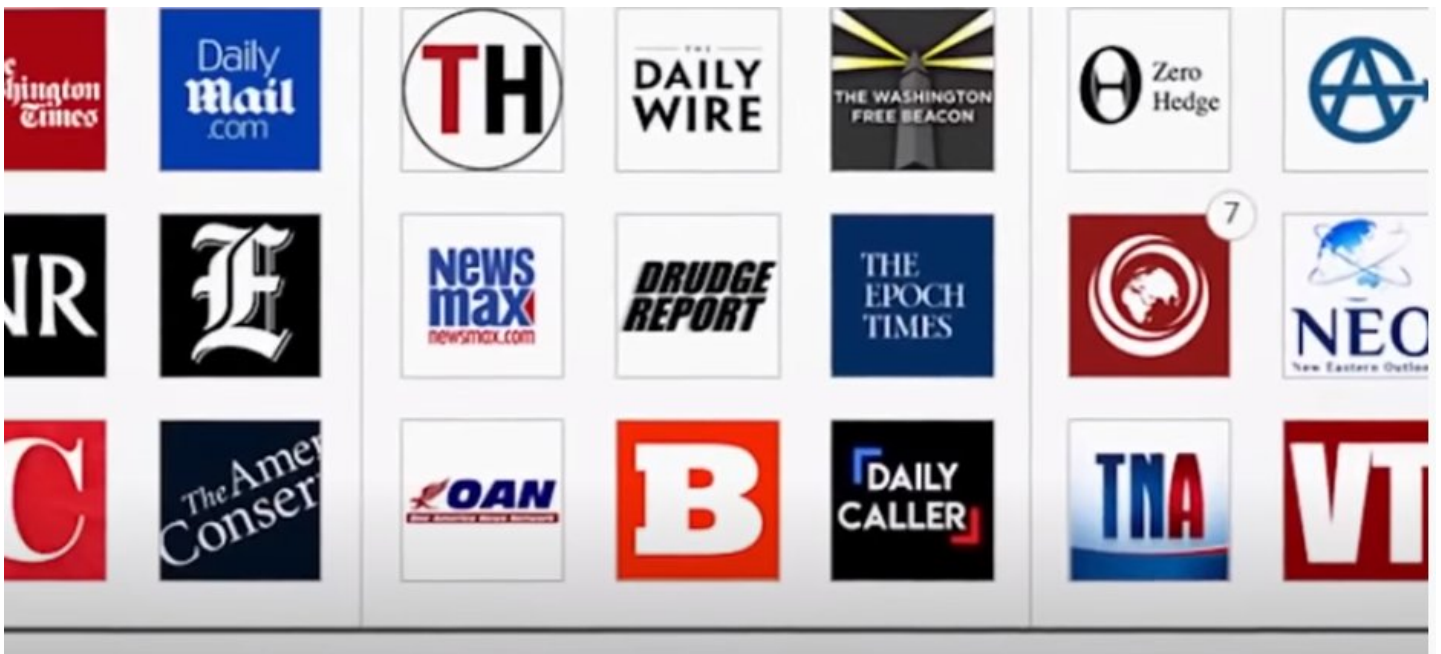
hington Times

Daily Mail .com

TH

THE DAILY WIRE

THE WASHINGTON FREE BEACON

Zero Hedge

NR

E

News max newsmax.com

DRUDGE REPORT

THE EPOCH TIMES

7

NEO New Eastern Outloo

C

The Amer Conser

OAN One America News Network

B

DAILY CALLER

TNA

VT